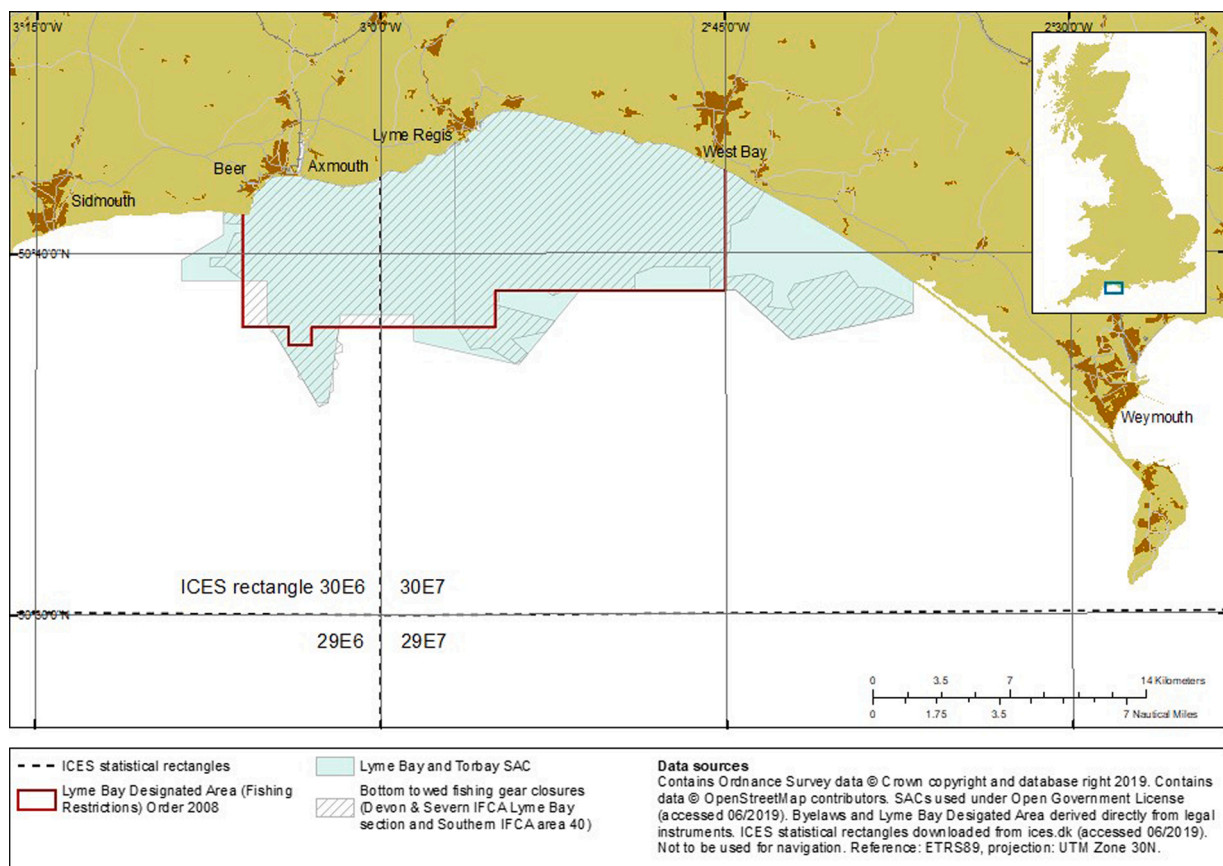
3°15'0"W
3°0'0"W
2°45'0"W
2°30'0"W

Lyme Regis
West Bay
Beer
Axmouth
Sidmouth
50°40'0"N
Weymouth

ICES rectangle 30E6
30E7
50°30'0"N
29E6
29E7

0 3.5 7 14 Kilometers
0 1.75 3.5 7 Nautical Miles

ICES statistical rectangles
Lyme Bay Designated Area (Fishing Restrictions) Order 2008
Lyme Bay and Torbay SAC
Bottom towed fishing gear closures (Devon & Severn IFCA Lyme Bay section and Southern IFCA area 40)

Data sources
Contains Ordnance Survey data © Crown copyright and database right 2019. Contains data © OpenStreetMap contributors. SACs used under Open Government License (accessed 06/2019). Byelaws and Lyme Bay Desigated Area derived directly from legal instruments. ICES statistical rectangles downloaded from ices.dk (accessed 06/2019). Not to be used for navigation. Reference: ETRS89, projection: UTM Zone 30N.